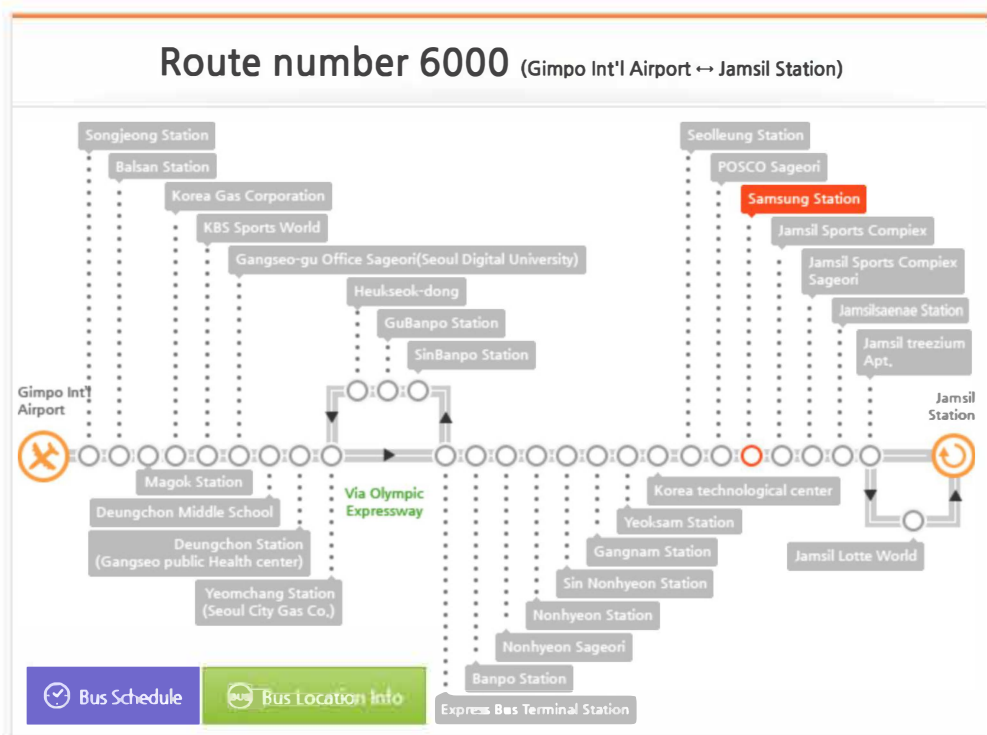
Route number 6000 (Gimpo Int'l Airport ↔ Jamsil Station)

Songjeong Station
Balsan Station
Korea Gas Corporation
KBS Sports World
Gangseo-gu Office Sageori(Seoul Digital University)
Heukseok-dong
GuBanpo Station
SinBanpo Station

Seolleung Station
POSCO Sageori
Samsung Station
Jamsil Sports Compiex
Jamsil Sports Compiex Sageori
Jamsilsaenae Station
Jamsil treezium Apt,

Gimpo Int'l Airport
Jamsil Station

Magok Station
Deungchon Middle School
Deungchon Station (Gangseo public Health center)
Yeomchang Station (Seoul City Gas Co,)
Via Olympic Expressway
Korea technological center
Yeoksam Station
Gangnam Station
Sin Nonhyeon Station
Nonhyeon Station
Nonhyeon Sageori
Banpo Station
Express Bus Terminal Station
Jamsil Lotte World

Bus Schedule
BUS Bus Location Info